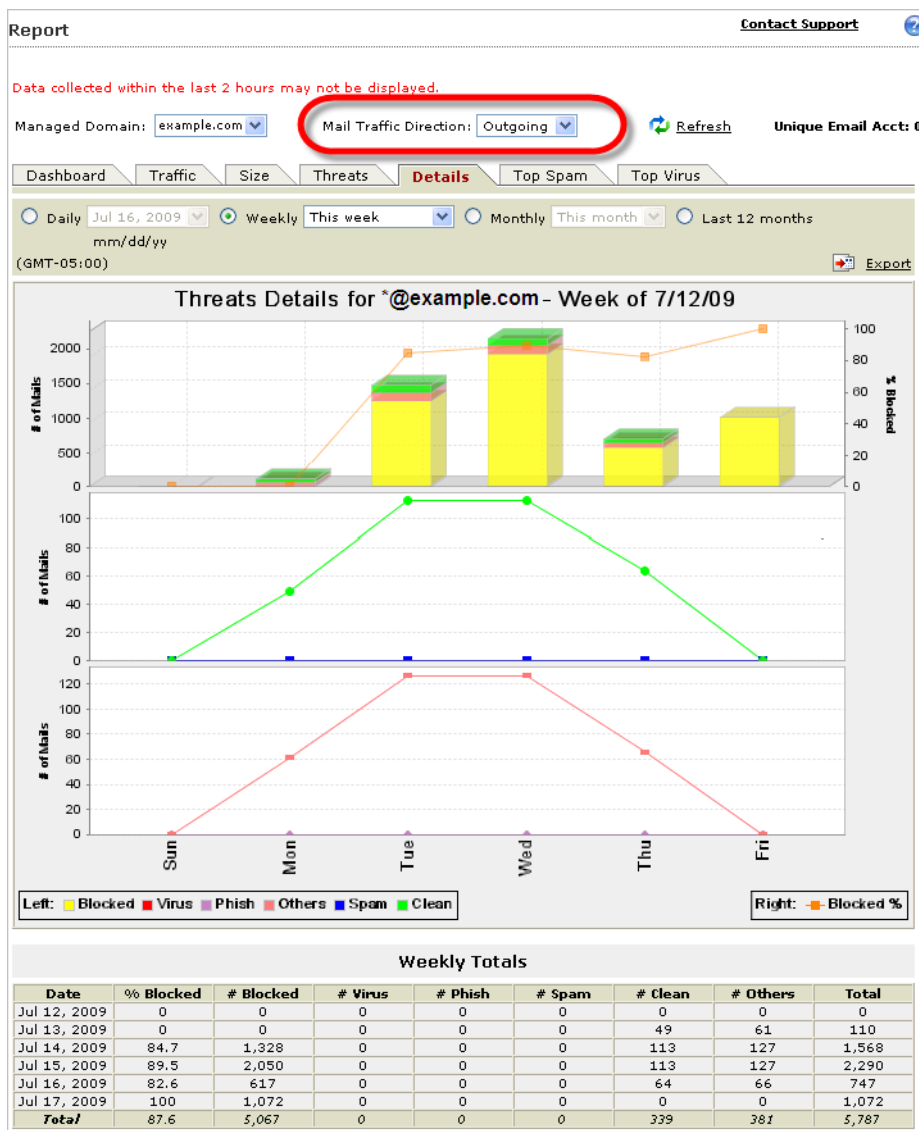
Report

Contact Support

Data collected within the last 2 hours may not be displayed.

Managed Domain: example.com

Mail Traffic Direction: Outgoing

Refresh

Unique Email Acct: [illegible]

Dashboard | Traffic | Size | Threats | Details | Top Spam | Top Virus

Daily Jul 16, 2009 mm/dd/yy Weekly This week Monthly This month Last 12 months

(GMT-05:00)

Export

Threats Details for *@example.com - Week of 7/12/09

# of Mails

% Blocked

2000 1500 1000 500 0

100 80 60 40 20 0

# of Mails

100 80 60 40 20 0

# of Mails

120 100 80 60 40 20 0

Sun Mon Tue Wed Thu Fri

Left: Blocked Virus Phish Others Spam Clean

Right: Blocked %

Weekly Totals

| Date | % Blocked | # Blocked | # Virus | # Phish | # Spam | # Clean | # Others | Total |
|---|---|---|---|---|---|---|---|---|
| Jul 12, 2009 | 0 | 0 | 0 | 0 | 0 | 0 | 0 | 0 |
| Jul 13, 2009 | 0 | 0 | 0 | 0 | 0 | 49 | 61 | 110 |
| Jul 14, 2009 | 84.7 | 1,328 | 0 | 0 | 0 | 113 | 127 | 1,568 |
| Jul 15, 2009 | 89.5 | 2,050 | 0 | 0 | 0 | 113 | 127 | 2,290 |
| Jul 16, 2009 | 82.6 | 617 | 0 | 0 | 0 | 64 | 66 | 747 |
| Jul 17, 2009 | 100 | 1,072 | 0 | 0 | 0 | 0 | 0 | 1,072 |
| Total | 87.6 | 5,067 | 0 | 0 | 0 | 339 | 381 | 5,787 |